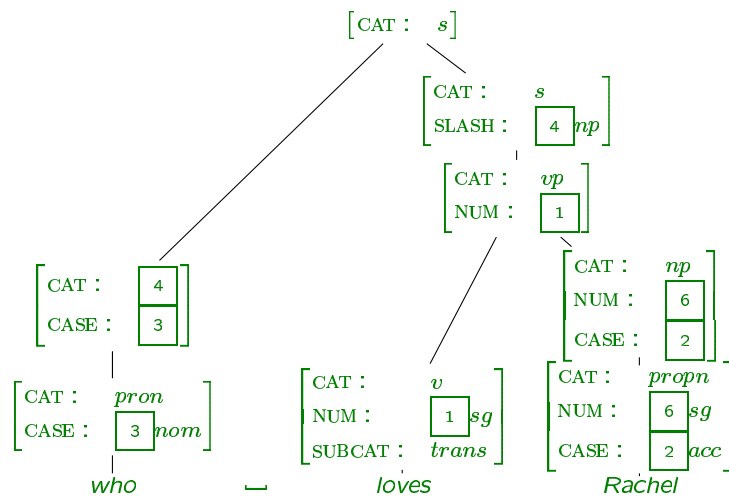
$\left[\text{CAT}: \quad s\right]$

$\left[\begin{array}{ll}\text{CAT}: & s \\ \text{SLASH}: & \boxed{4}\, np\end{array}\right]$

$\left[\begin{array}{ll}\text{CAT}: & vp \\ \text{NUM}: & \boxed{1}\end{array}\right]$

$\left[\begin{array}{ll}\text{CAT}: & \boxed{4} \\ \text{CASE}: & \boxed{3}\end{array}\right]$

$\left[\begin{array}{ll}\text{CAT}: & np \\ \text{NUM}: & \boxed{6} \\ \text{CASE}: & \boxed{2}\end{array}\right]$

$\left[\begin{array}{ll}\text{CAT}: & pron \\ \text{CASE}: & \boxed{3}\, nom\end{array}\right]$

$\left[\begin{array}{ll}\text{CAT}: & v \\ \text{NUM}: & \boxed{1}\, sg \\ \text{SUBCAT}: & trans\end{array}\right]$

$\left[\begin{array}{ll}\text{CAT}: & propn \\ \text{NUM}: & \boxed{6}\, sg \\ \text{CASE}: & \boxed{2}\, acc\end{array}\right]$

who ␣ loves Rachel